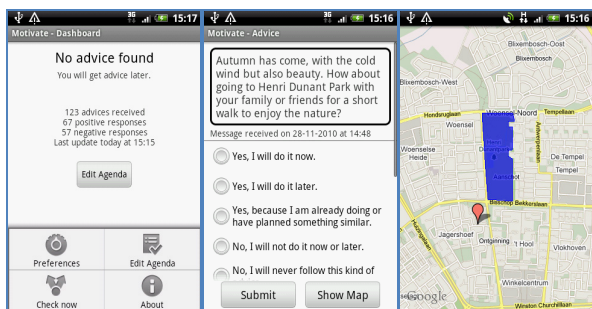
15:17

Motivate - Dashboard

No advice found

You will get advice later.

123 advices received
67 positive responses
57 negative responses
Last update today at 15:15

Edit Agenda

Preferences

Edit Agenda

Check now

About

15:16

Motivate - Advice

Autumn has come, with the cold wind but also beauty. How about going to Henri Dunant Park with your family or friends for a short walk to enjoy the nature?

Message received on 28-11-2010 at 14:48

Yes, I will do it now.

Yes, I will do it later.

Yes, because I am already doing or have planned something similar.

No, I will not do it now or later.

No, I will never follow this kind of

Submit

Show Map

15:16

Blixembosch-Oost

Blixembosch

Blixembosch-West

Hondsruglaan

Woensel Noord

Tempellaan

Woensel

Woenselse Heide

De Tempel

Tempel

Bellsingel

Jagershoef

Ontginning

Hool

Vlokhoven

Winkelcentrum

Google

Winston Churchilllaan